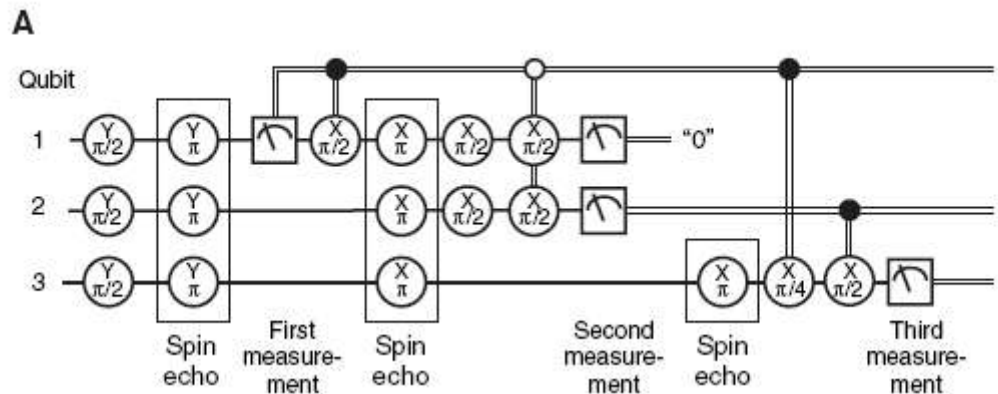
A

Qubit

1 $\frac{Y}{\pi/2}$ $\frac{Y}{\pi}$ $\frac{X}{\pi/2}$ $\frac{X}{\pi}$ $\frac{X}{\pi/2}$ $\frac{X}{\pi/2}$ "0"

2 $\frac{Y}{\pi/2}$ $\frac{Y}{\pi}$ $\frac{X}{\pi}$ $\frac{X}{\pi/2}$ $\frac{X}{\pi/2}$

3 $\frac{Y}{\pi/2}$ $\frac{Y}{\pi}$ $\frac{X}{\pi}$ $\frac{X}{\pi}$ $\frac{X}{\pi/4}$ $\frac{X}{\pi/2}$

Spin echo

First measurement

Spin echo

Second measurement

Spin echo

Third measurement